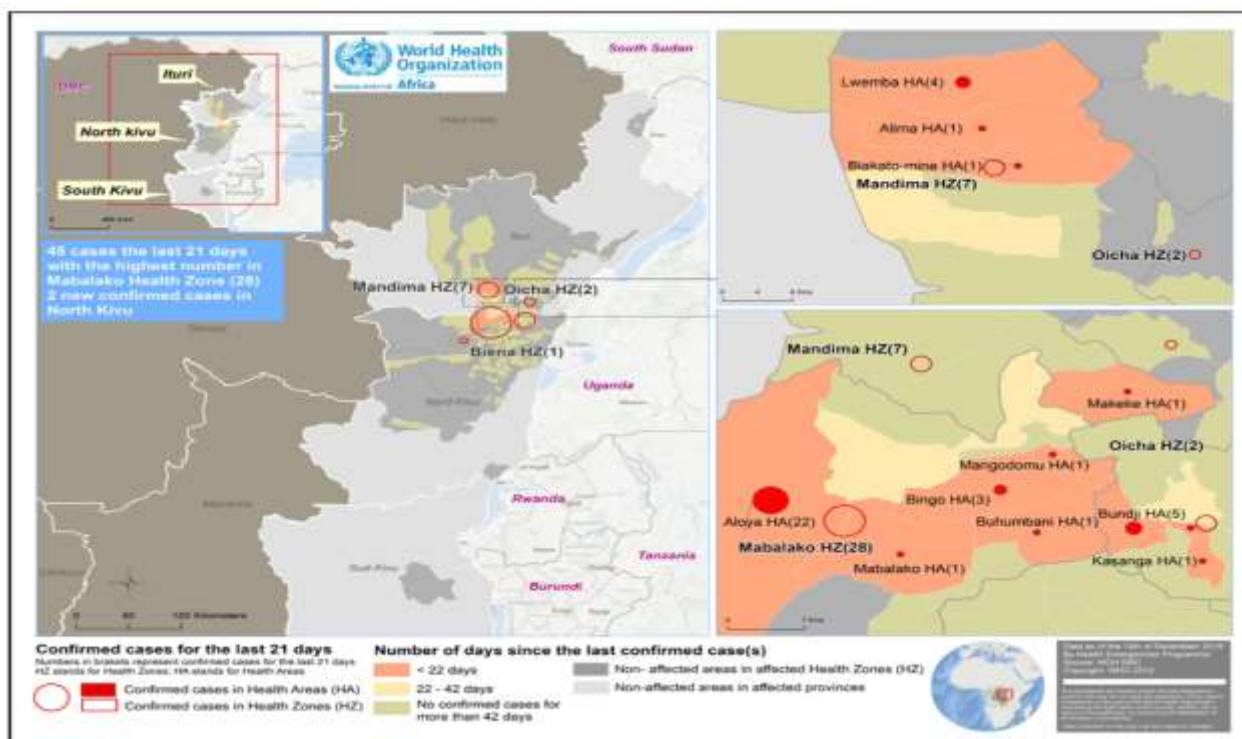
World Health Organization
Africa

South Sudan

DRC

Ituri

North kivu

South Kivu

45 cases the last 21 days with the highest number in Mabalako Health Zone (28)
2 new confirmed cases in North Kivu

Mandima HZ(7)

Oicha HZ(2)

Biena HZ(1)

Uganda

Rwanda

Tanzania

Burundi

0 60 120 Kilometers

Lwemba HA(4)

Alima HA(1)

Biakato-mine HA(1)

Mandima HZ(7)

Oicha HZ(2)

Mandima HZ(7)

Makeke HA(1)

Oicha HZ(2)

Mangodomu HA(1)

Bingo HA(3)

Aloya HA(22)

Buhumbani HA(1)

Bundji HA(5)

Mabalako HZ(28)

Mabalako HA(1)

Kasanga HA(1)

Confirmed cases for the last 21 days
Numbers in brakets represent confirmed cases for the last 21 days HZ stands for Health Zones, HA stands for Health Areas

Confirmed cases in Health Areas (HA)
Confirmed cases in Health Zones (HZ)

Number of days since the last confirmed case(s)
< 22 days
22 - 42 days
No confirmed cases for more than 42 days
Non- affected areas in affected Health Zones (HZ)
Non-affected areas in affected provinces

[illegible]